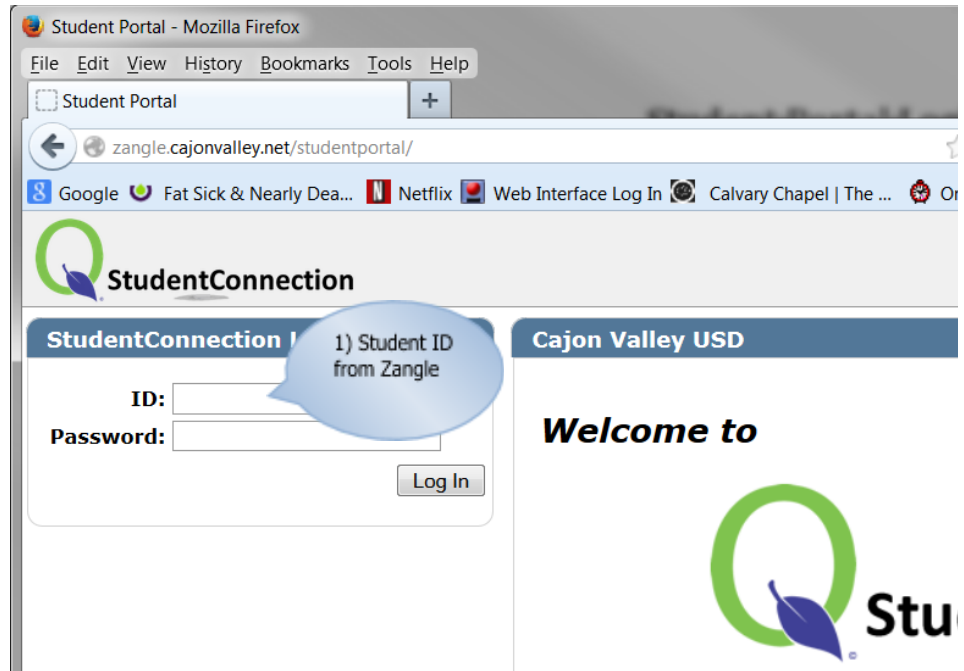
Student Portal - Mozilla Firefox

File Edit View History Bookmarks Tools Help

Student Portal +

zangle.cajonvalley.net/studentportal/

Google Fat Sick & Nearly Dea... Netflix Web Interface Log In Calvary Chapel | The ... O

StudentConnection

StudentConnection L

1) Student ID from Zangle

ID:

Password:

Log In

Cajon Valley USD

Welcome to

Stu